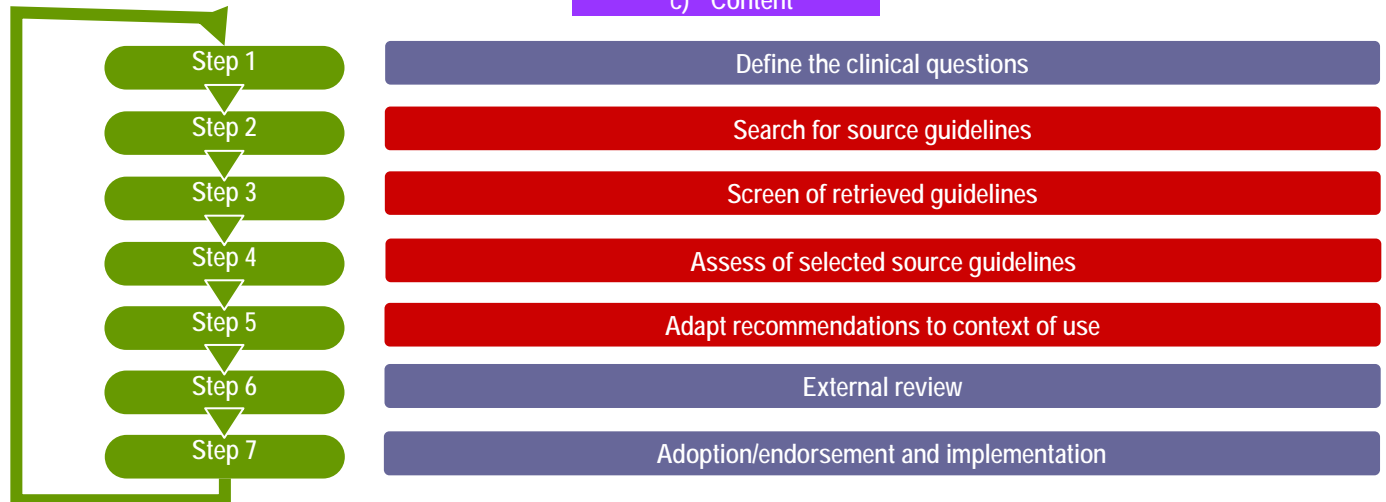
c) Content

Step 1
Define the clinical questions

Step 2
Search for source guidelines

Step 3
Screen of retrieved guidelines

Step 4
Assess of selected source guidelines

Step 5
Adapt recommendations to context of use

Step 6
External review

Step 7
Adoption/endorsement and implementation